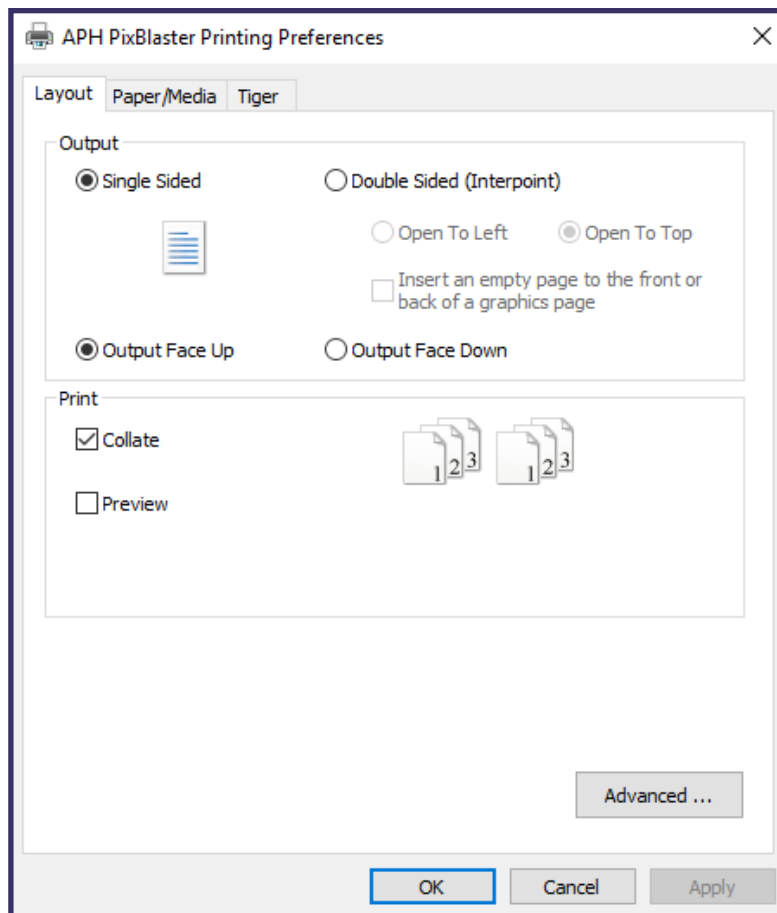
APH PixBlaster Printing Preferences

×

Layout

Paper/Media

Tiger

Output

Single Sided

Double Sided (Interpoint)

Open To Left

Open To Top

Insert an empty page to the front or back of a graphics page

Output Face Up

Output Face Down

Print

Collate

1 2 3

1 2 3

Preview

Advanced ...

OK

Cancel

Apply